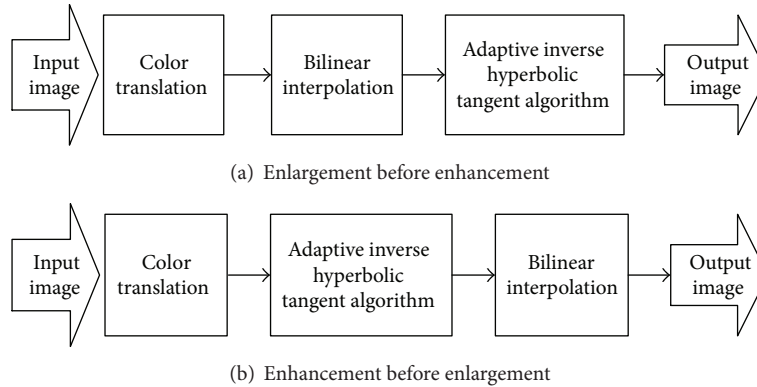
Input image

Color translation

Bilinear interpolation

Adaptive inverse hyperbolic tangent algorithm

Output image

(a) Enlargement before enhancement

Input image

Color translation

Adaptive inverse hyperbolic tangent algorithm

Bilinear interpolation

Output image

(b) Enhancement before enlargement